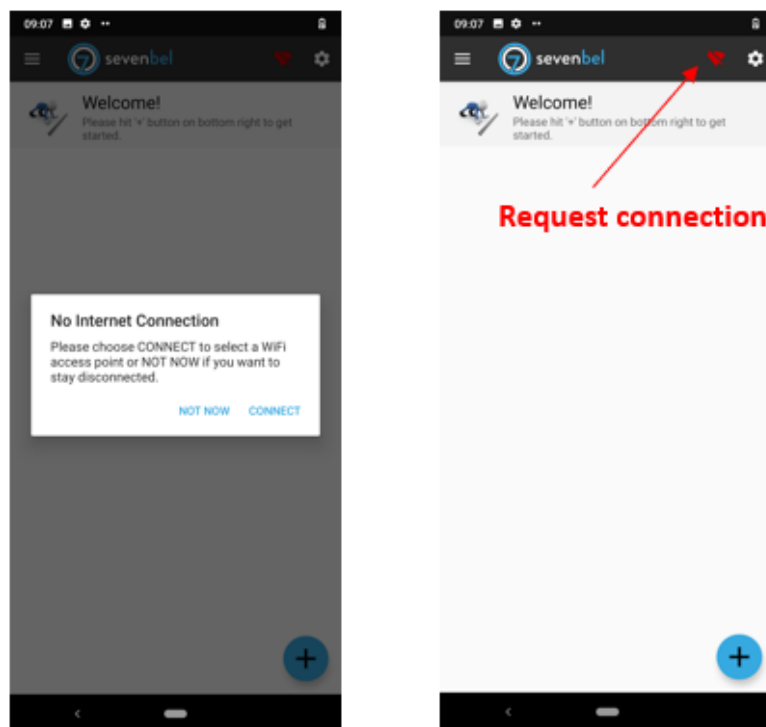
09:07

sevenbel

Welcome!
Please hit '+' button on bottom right to get started.

No Internet Connection
Please choose CONNECT to select a WiFi access point or NOT NOW if you want to stay disconnected.

NOT NOW CONNECT

+

09:07

sevenbel

Welcome!
Please hit '+' button on bottom right to get started.

Request connection

+